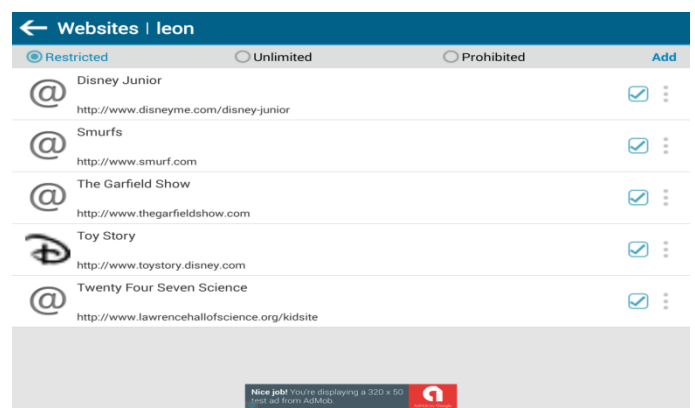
Websites | leon

Restricted
Unlimited
Prohibited
Add

@
Disney Junior
http://www.disneyme.com/disney-junior

@
Smurfs
http://www.smurf.com

@
The Garfield Show
http://www.thegarfieldshow.com

Toy Story
http://www.toystory.disney.com

@
Twenty Four Seven Science
http://www.lawrencehallofscience.org/kidsite

Nice job! You're displaying a 320 x 50 test ad from AdMob.
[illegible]